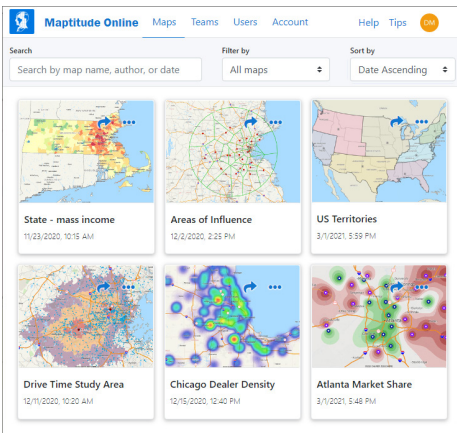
Maptitude Online Maps Teams Users Account Help Tips DM

Search
Search by map name, author, or date

Filter by
All maps

Sort by
Date Ascending

State - mass income
11/23/2020, 10:15 AM

Areas of Influence
12/2/2020, 2:25 PM

US Territories
3/1/2021, 5:59 PM

Drive Time Study Area
12/11/2020, 10:20 AM

Chicago Dealer Density
12/15/2020, 12:40 PM

Atlanta Market Share
3/1/2021, 5:48 PM